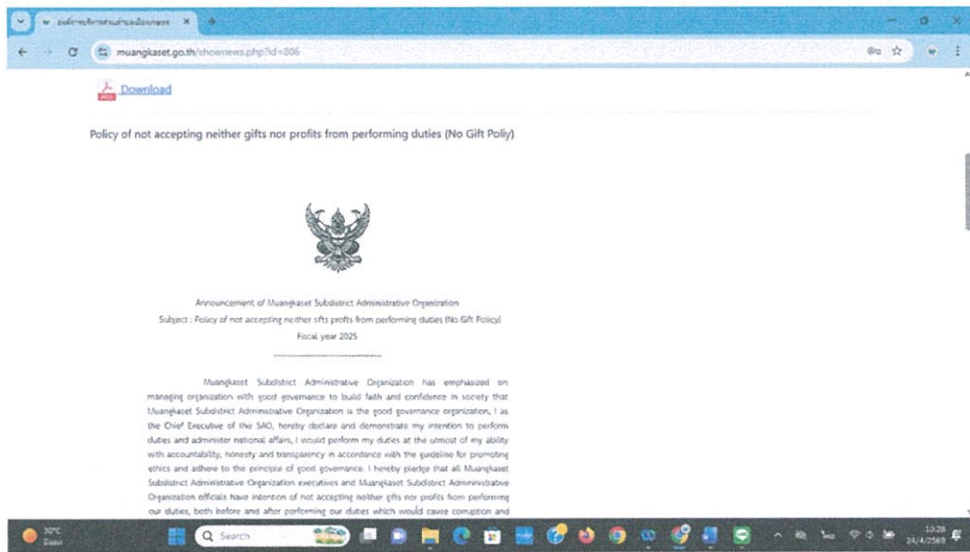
muangkaset.go.th/shownews.php?id=806

Download

Policy of not accepting neither gifts nor profits from performing duties (No Gift Poliy)

Announcement of Muangkaset Subdistrict Administrative Organization
Subject : Policy of not accepting neither gifts profits from performing duties (No Gift Policy)
Fiscal year 2025

Muangkaset Subdistrict Administrative Organization has emphasized on managing organization with good governance to build faith and confidence in society that Muangkaset Subdistrict Administrative Organization is the good governance organization, I as the Chief Executive of the SAO, hereby declare and demonstrate my intention to perform duties and administer national affairs, I would perform my duties at the utmost of my ability with accountability, honesty and transparency in accordance with the guideline for promoting ethics and adhere to the principle of good governance. I hereby pledge that all Muangkaset Subdistrict Administrative Organization executives and Muangkaset Subdistrict Administrative Organization officials have intention of not accepting neither gifts nor profits from performing our duties, both before and after performing our duties which would cause corruption and

30°C

Search

10:28
24/4/2569